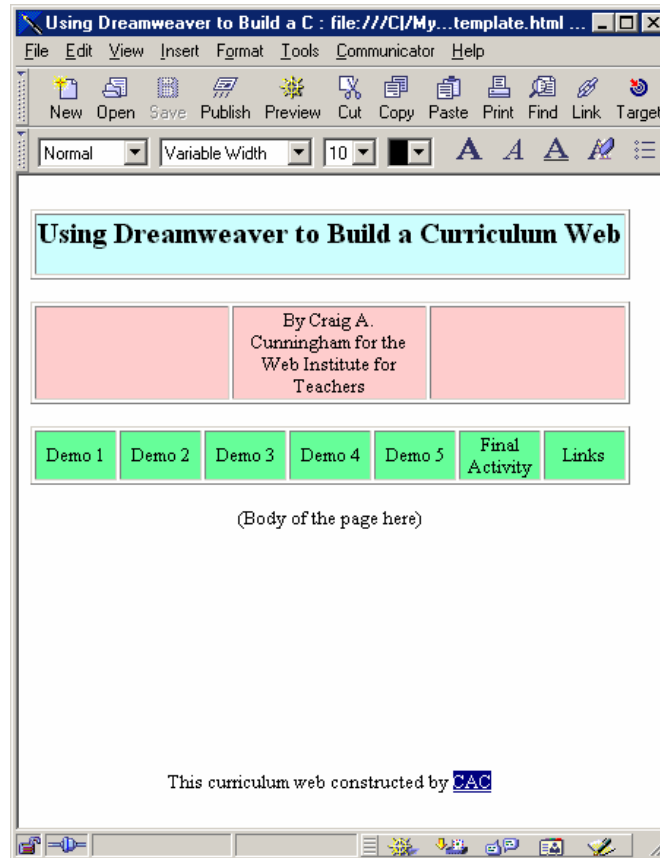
Using Dreamweaver to Build a C : file:///C|/My...template.html ...

File Edit View Insert Format Tools Communicator Help

New Open Save Publish Preview Cut Copy Paste Print Find Link Target

Normal Variable Width 10

Using Dreamweaver to Build a Curriculum Web

| | By Craig A. Cunningham for the Web Institute for Teachers | |
|---|---|---|

| Demo 1 | Demo 2 | Demo 3 | Demo 4 | Demo 5 | Final Activity | Links |
|---|---|---|---|---|---|---|

(Body of the page here)

This curriculum web constructed by CAC